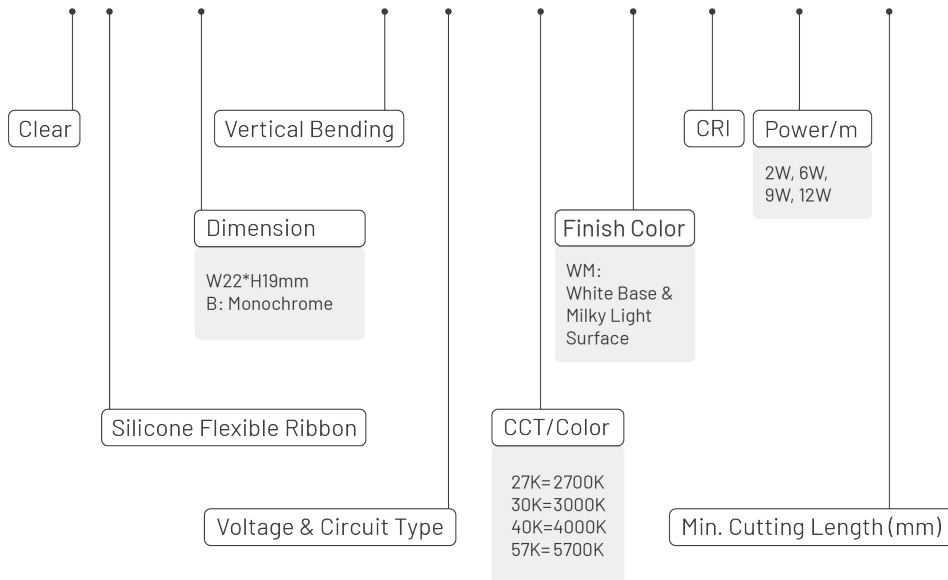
Clear

Vertical Bending

CRI

Power/m

2W, 6W, 9W, 12W

Dimension

W22*H19mm
B: Monochrome

Finish Color

WM:
White Base & Milky Light Surface

Silicone Flexible Ribbon

CCT/Color

27K=2700K
30K=3000K
40K=4000K
57K=5700K

Voltage & Circuit Type

Min. Cutting Length (mm)